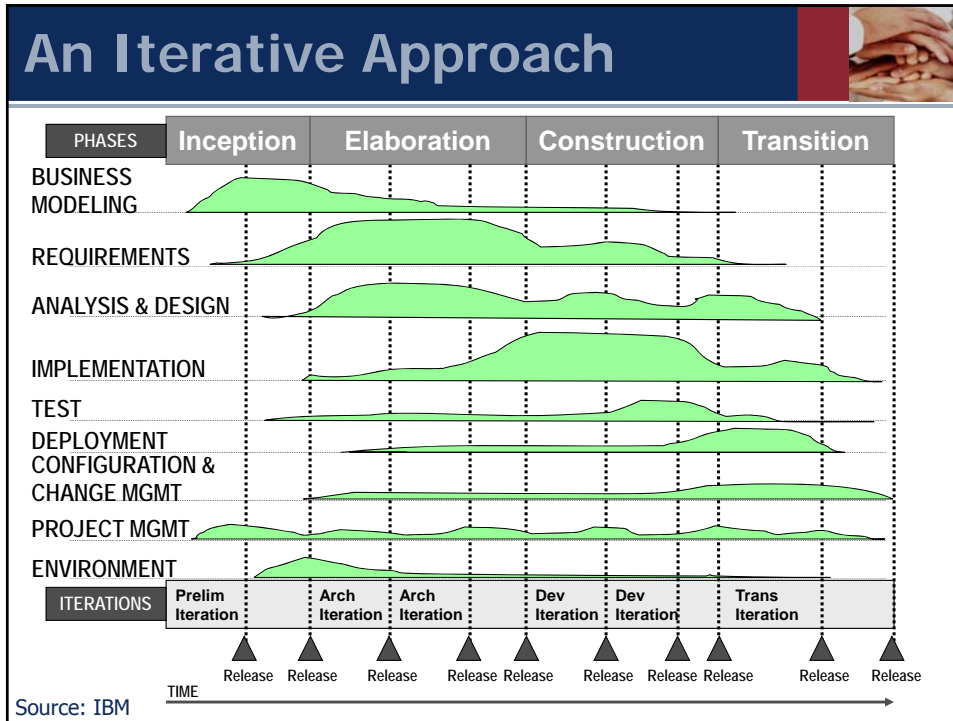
An Iterative Approach

PHASES Inception Elaboration Construction Transition

BUSINESS MODELING

REQUIREMENTS

ANALYSIS & DESIGN

IMPLEMENTATION

TEST

DEPLOYMENT

CONFIGURATION & CHANGE MGMT

PROJECT MGMT

ENVIRONMENT

ITERATIONS Prelim Iteration Arch Iteration Arch Iteration Dev Iteration Dev Iteration Trans Iteration

Release Release Release Release Release Release Release Release Release Release

TIME

Source: IBM